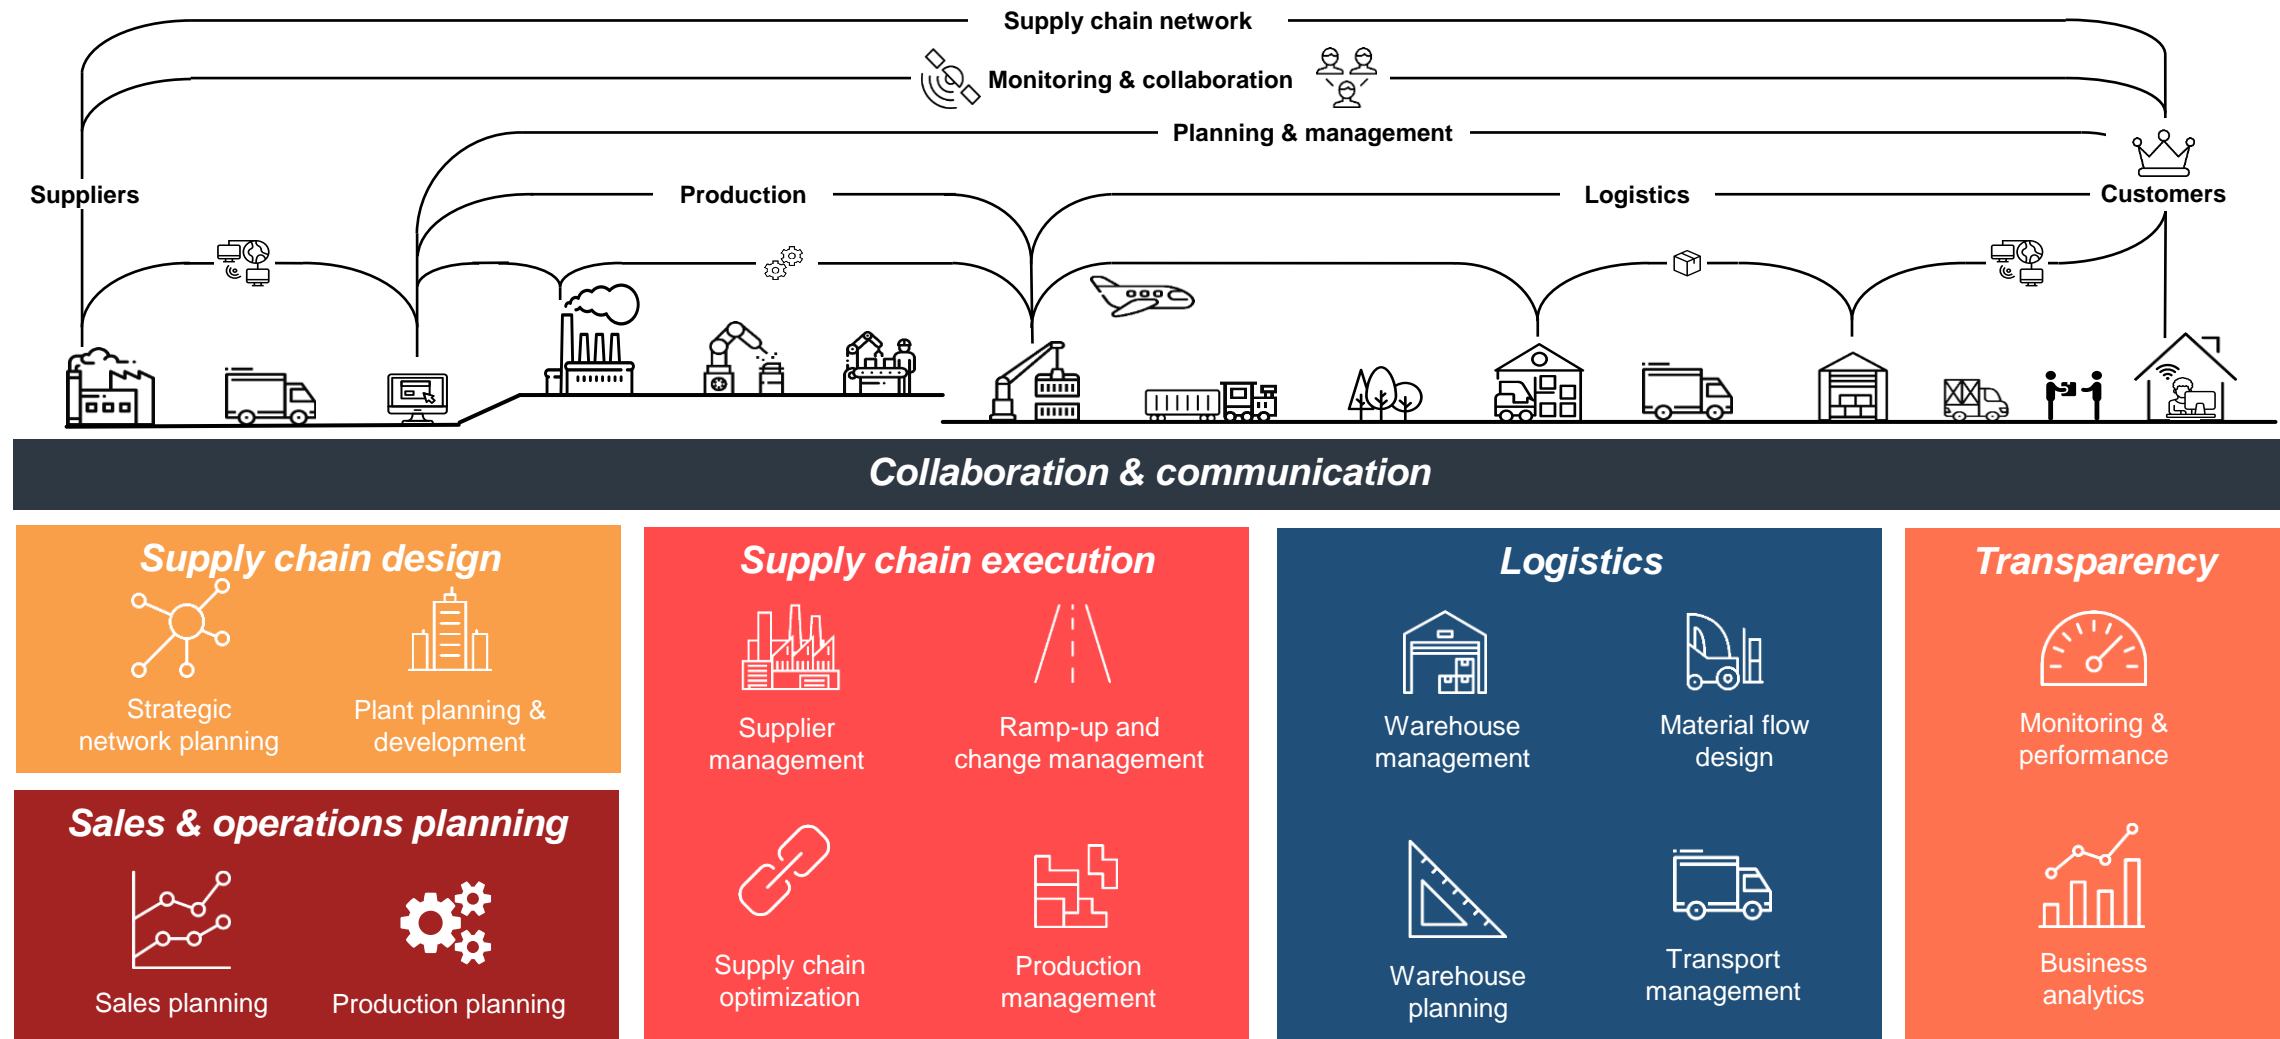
Supply chain network

Monitoring & collaboration

Planning & management

Suppliers

Production

Logistics

Customers

Collaboration & communication

Supply chain design

Strategic network planning

Plant planning & development

Sales & operations planning

Sales planning

Production planning

Supply chain execution

Supplier management

Ramp-up and change management

Supply chain optimization

Production management

Logistics

Warehouse management

Material flow design

Warehouse planning

Transport management

Transparency

Monitoring & performance

Business analytics